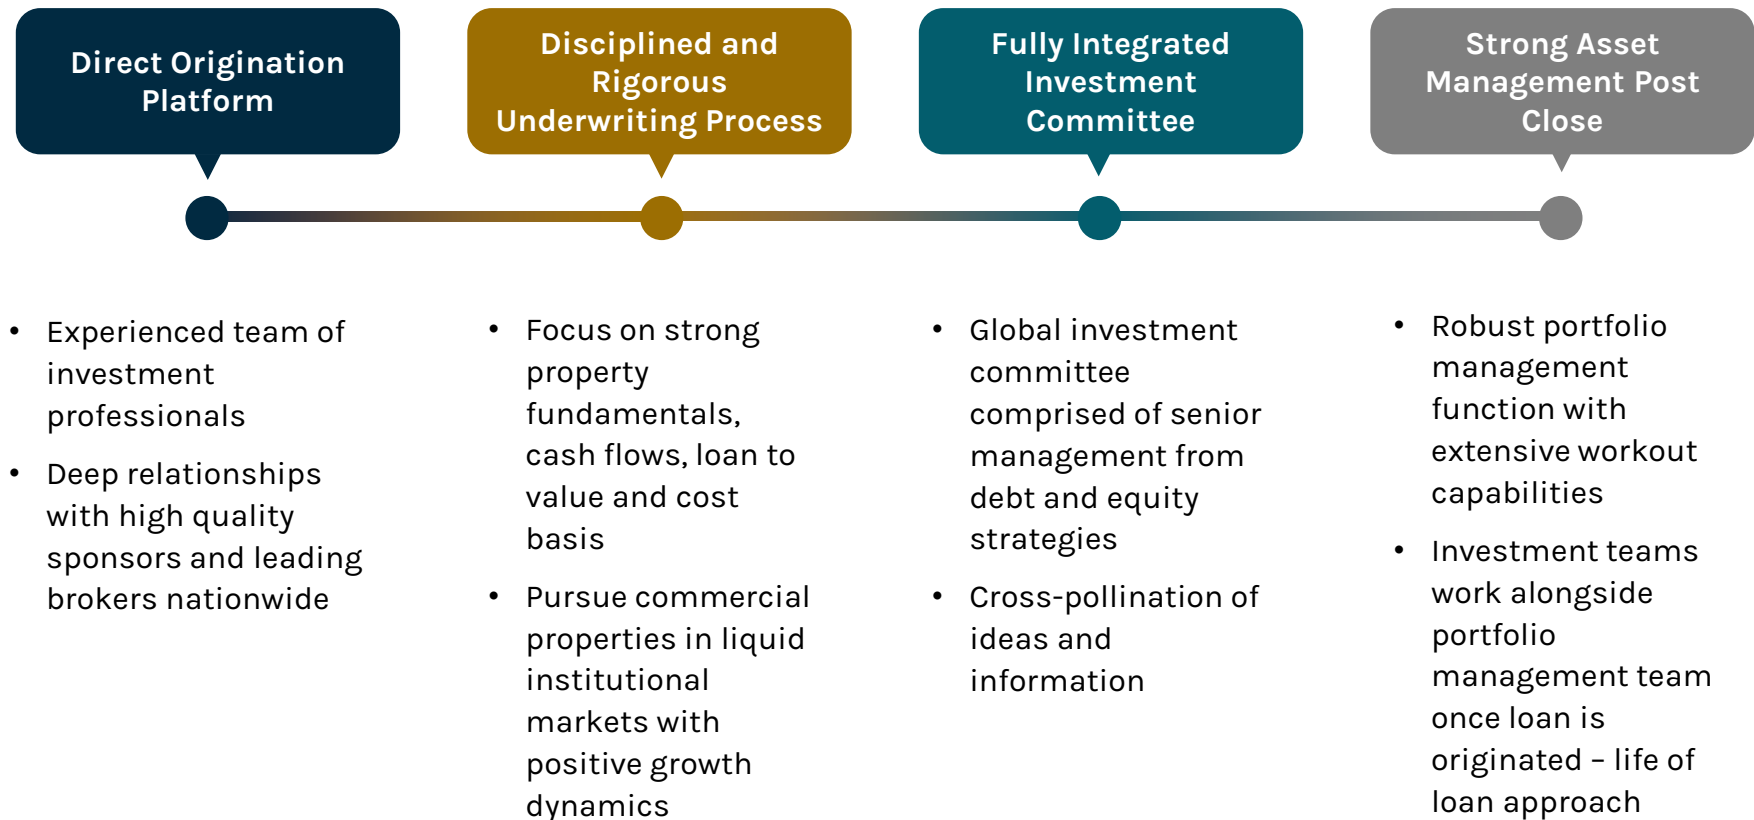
Direct Origination Platform

- Experienced team of investment professionals
- Deep relationships with high quality sponsors and leading brokers nationwide

Disciplined and Rigorous Underwriting Process

- Focus on strong property fundamentals, cash flows, loan to value and cost basis
- Pursue commercial properties in liquid institutional markets with positive growth dynamics

Fully Integrated Investment Committee

- Global investment committee comprised of senior management from debt and equity strategies
- Cross-pollination of ideas and information

Strong Asset Management Post Close

- Robust portfolio management function with extensive workout capabilities
- Investment teams work alongside portfolio management team once loan is originated – life of loan approach